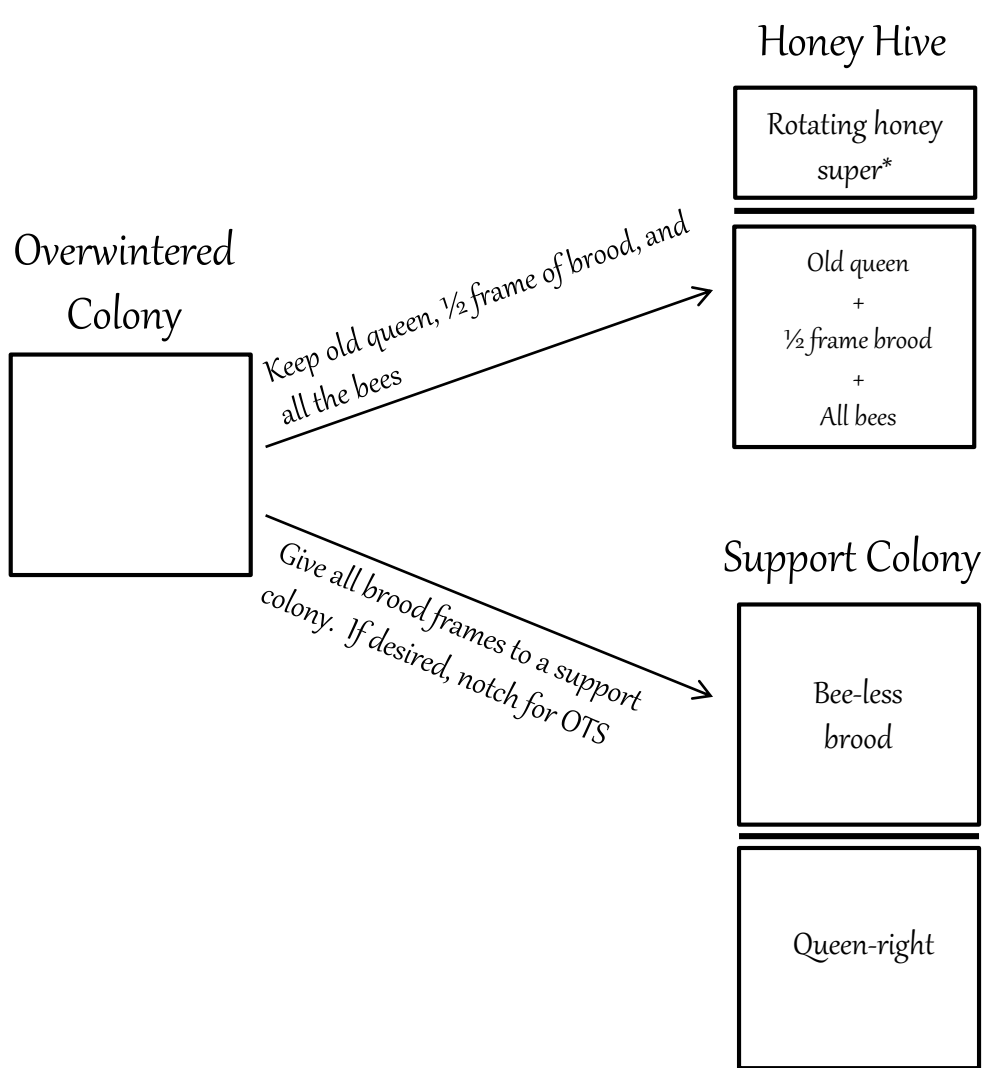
Honey Hive

Rotating honey super*

Overwintered Colony

Keep old queen, ½ frame of brood, and all the bees

Old queen
+
½ frame brood
+
All bees

Support Colony

Give all brood frames to a support colony. If desired, notch for OTS

Bee-less brood

Queen-right